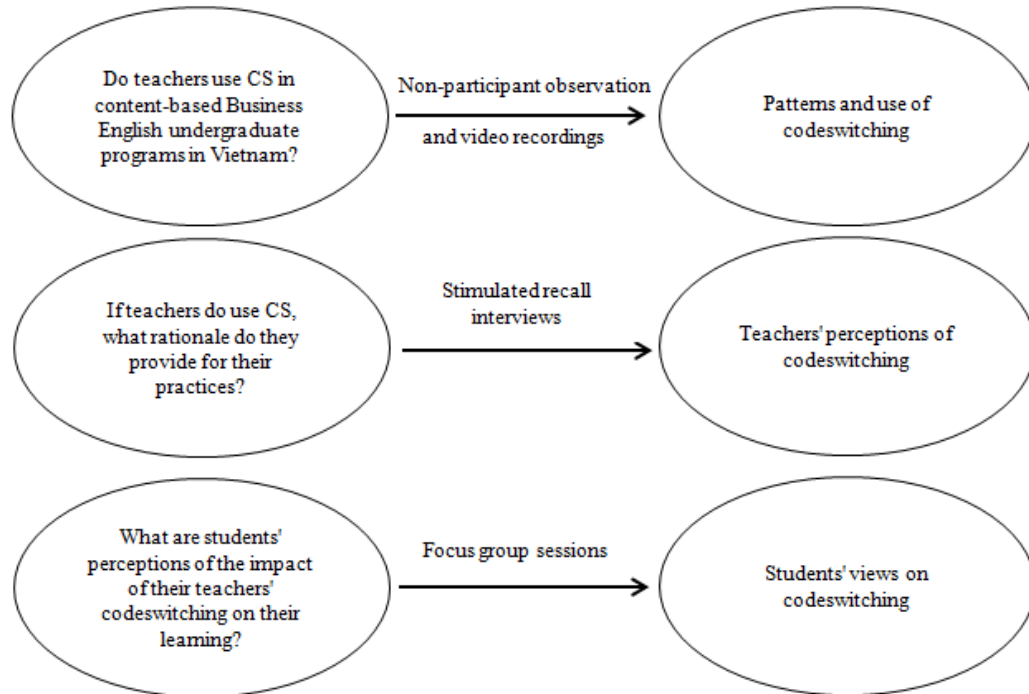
Do teachers use CS in content-based Business English undergraduate programs in Vietnam?

Non-participant observation

and video recordings

Patterns and use of codeswitching

If teachers do use CS, what rationale do they provide for their practices?

Stimulated recall interviews

Teachers' perceptions of codeswitching

What are students' perceptions of the impact of their teachers' codeswitching on their learning?

Focus group sessions

Students' views on codeswitching